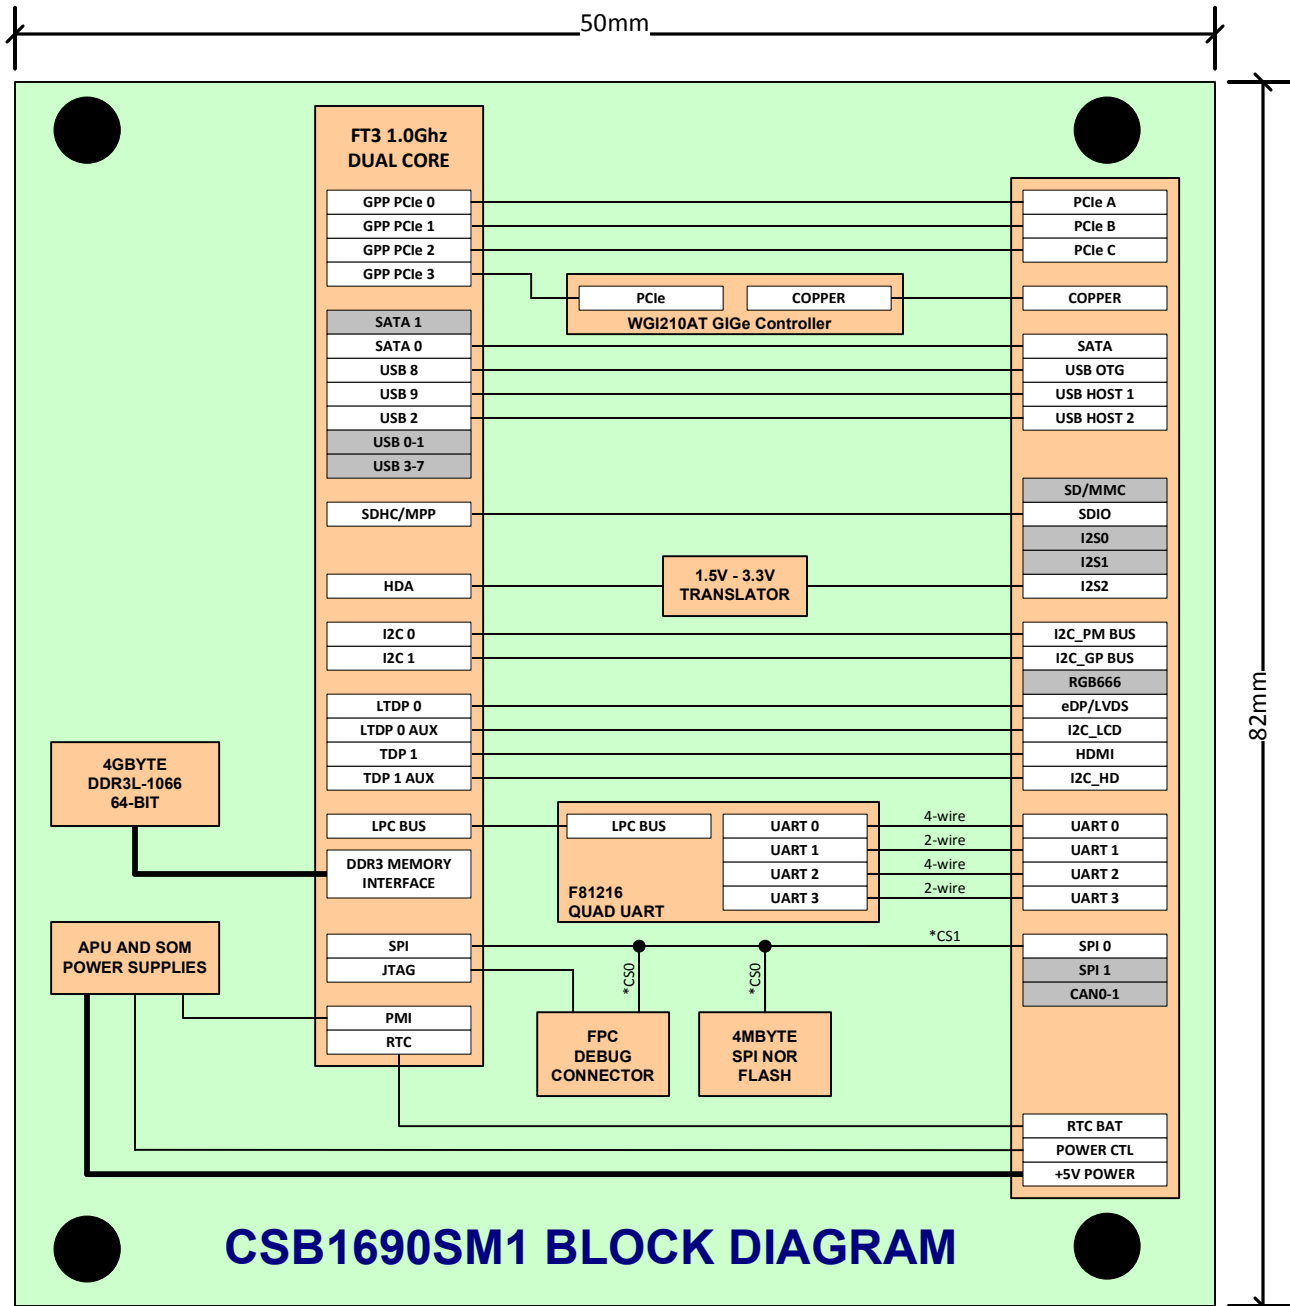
50mm

82mm

FT3 1.0Ghz
DUAL CORE

GPP PCIe 0
GPP PCIe 1
GPP PCIe 2
GPP PCIe 3

PCIe A
PCIe B
PCIe C

PCIe
COPPER
WGI210AT GIGe Controller

COPPER

SATA 1
SATA 0
USB 8
USB 9
USB 2
USB 0-1
USB 3-7

SATA
USB OTG
USB HOST 1
USB HOST 2

SDHC/MPP

SD/MMC
SDIO
I2S0
I2S1
I2S2

HDA

1.5V - 3.3V
TRANSLATOR

I2C 0
I2C 1

I2C_PM BUS
I2C_GP BUS
RGB666
eDP/LVDS
I2C_LCD
HDMI
I2C_HD

LTDP 0
LTDP 0 AUX
TDP 1
TDP 1 AUX

4GBYTE
DDR3L-1066
64-BIT

LPC BUS
DDR3 MEMORY
INTERFACE

LPC BUS
UART 0
UART 1
UART 2
UART 3
F81216
QUAD UART

4-wire
2-wire
4-wire
2-wire

UART 0
UART 1
UART 2
UART 3

APU AND SOM
POWER SUPPLIES

SPI
JTAG

*CS1

SPI 0
SPI 1
CAN0-1

*CS0
*CS0

PMI
RTC

FPC
DEBUG
CONNECTOR

4MBYTE
SPI NOR
FLASH

RTC BAT
POWER CTL
+5V POWER

CSB1690SM1 BLOCK DIAGRAM